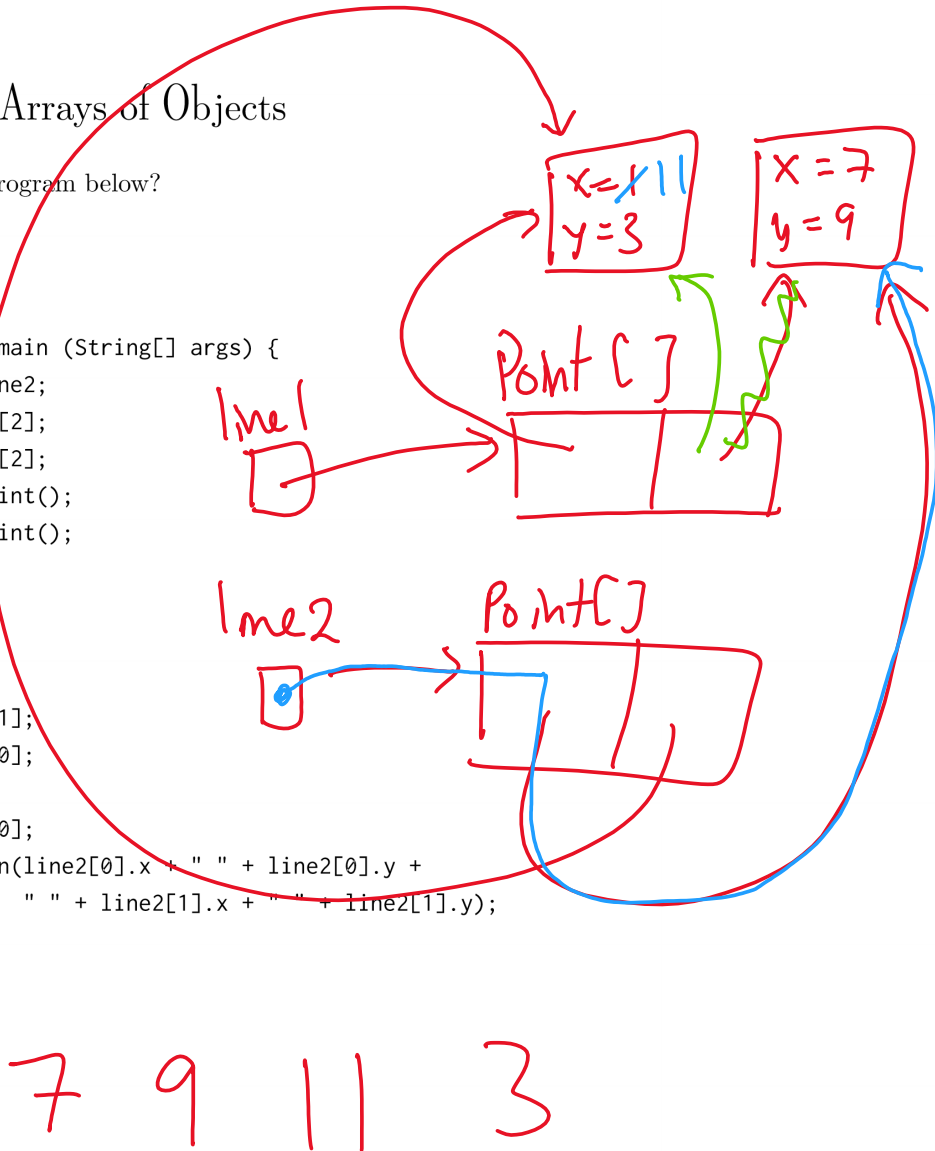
Arrays of Objects

rogram below?

main (String[] args) {
ne2;
[2];
[2];
int();
int();

1];
0];

0];
n(line2[0].x + " " + line2[0].y +
" " + line2[1].x + " " + line2[1].y);

x = 1 11
y = 3

x = 7
y = 9

Point [ ]

line1

line2

Point[ ]

7 9 11 3